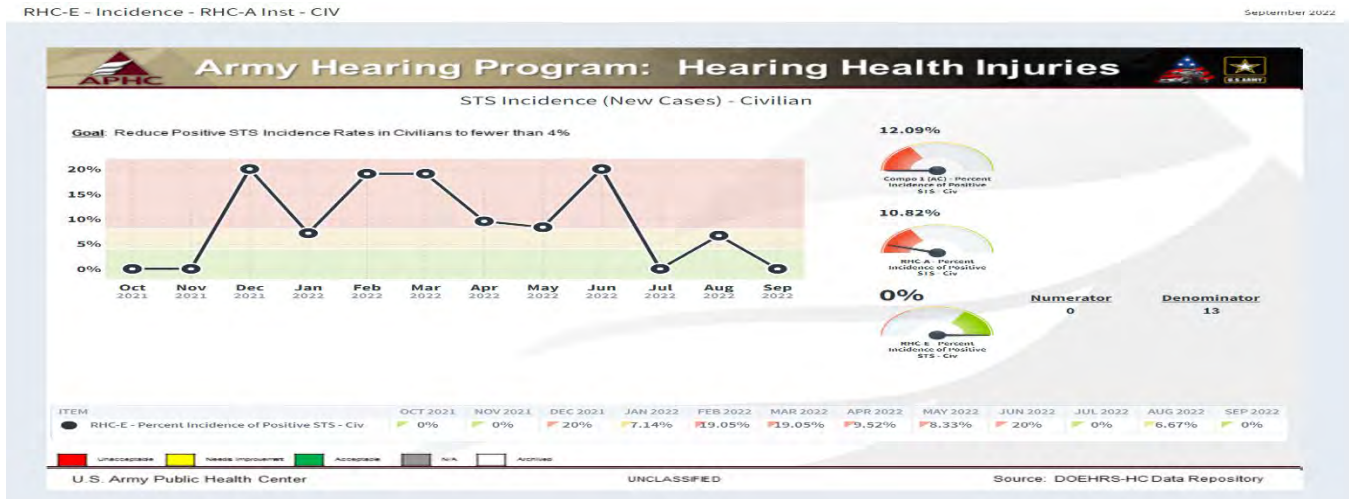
RHC-E - Incidence - RHC-A Inst - CIV

September 2022

APHC

Army Hearing Program: Hearing Health Injuries

U.S. ARMY

STS Incidence (New Cases) - Civilian

Goal: Reduce Positive STS Incidence Rates in Civilians to fewer than 4%

20%
15%
10%
5%
0%

Oct 2021
Nov 2021
Dec 2021
Jan 2022
Feb 2022
Mar 2022
Apr 2022
May 2022
Jun 2022
Jul 2022
Aug 2022
Sep 2022

12.09%

Compo 1 (AC) - Percent Incidence of Positive STS - Civ

10.82%

RHC A - Percent Incidence of Positive STS - Civ

0%

RHC E - Percent Incidence of Positive STS - Civ

Numerator
0

Denominator
13

| ITEM | OCT 2021 | NOV 2021 | DEC 2021 | JAN 2022 | FEB 2022 | MAR 2022 | APR 2022 | MAY 2022 | JUN 2022 | JUL 2022 | AUG 2022 | SEP 2022 |
|---|---|---|---|---|---|---|---|---|---|---|---|---|
| RHC-E - Percent Incidence of Positive STS - Civ | 0% | 0% | 20% | 7.14% | 19.05% | 19.05% | 9.52% | 8.33% | 20% | 0% | 6.67% | 0% |

Unacceptable
Needs Improvement
Acceptable
N/A
Archived

U.S. Army Public Health Center

UNCLASSIFIED

Source: DOEHRS-HC Data Repository